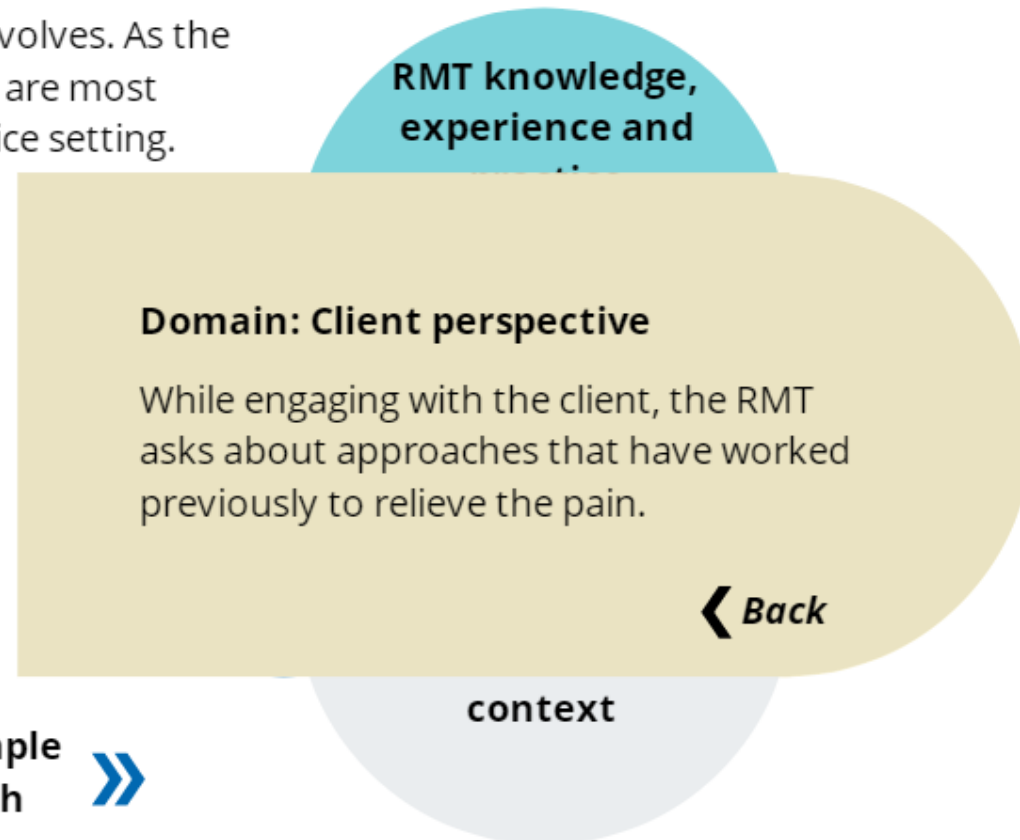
volves. As the
are most
ice setting.

RMT knowledge, experience and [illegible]

Domain: Client perspective

While engaging with the client, the RMT asks about approaches that have worked previously to relieve the pain.

❮ Back

context

ple
h
»